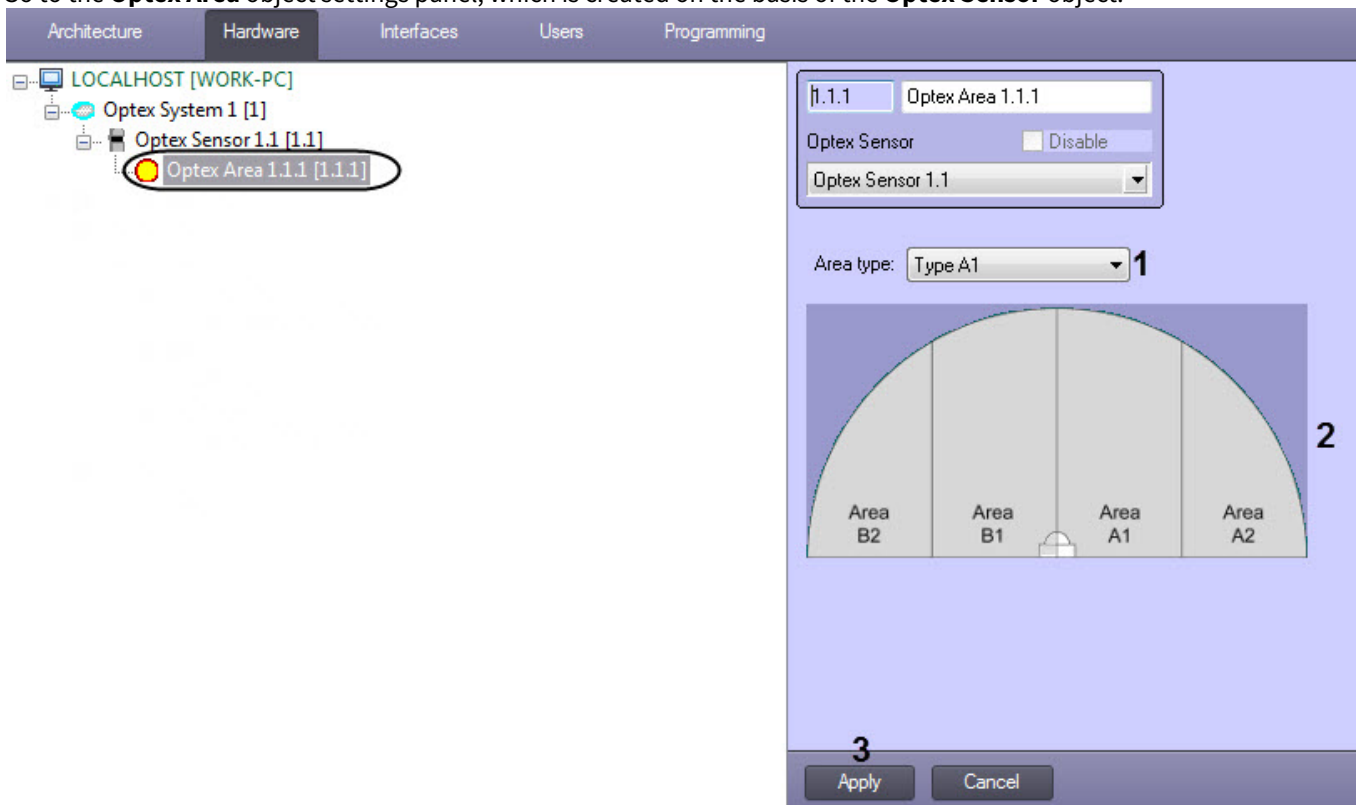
Go to the **Optex Area** object settings panel, which is created on the basis of the **Optex Sensor** object.

Architecture Hardware Interfaces Users Programming

LOCALHOST [WORK-PC]
Optex System 1 [1]
Optex Sensor 1.1 [1.1]
Optex Area 1.1.1 [1.1.1]

1.1.1 Optex Area 1.1.1
Optex Sensor Disable
Optex Sensor 1.1

Area type: Type A1 1

Area B2 Area B1 Area A1 Area A2

2

3
Apply Cancel